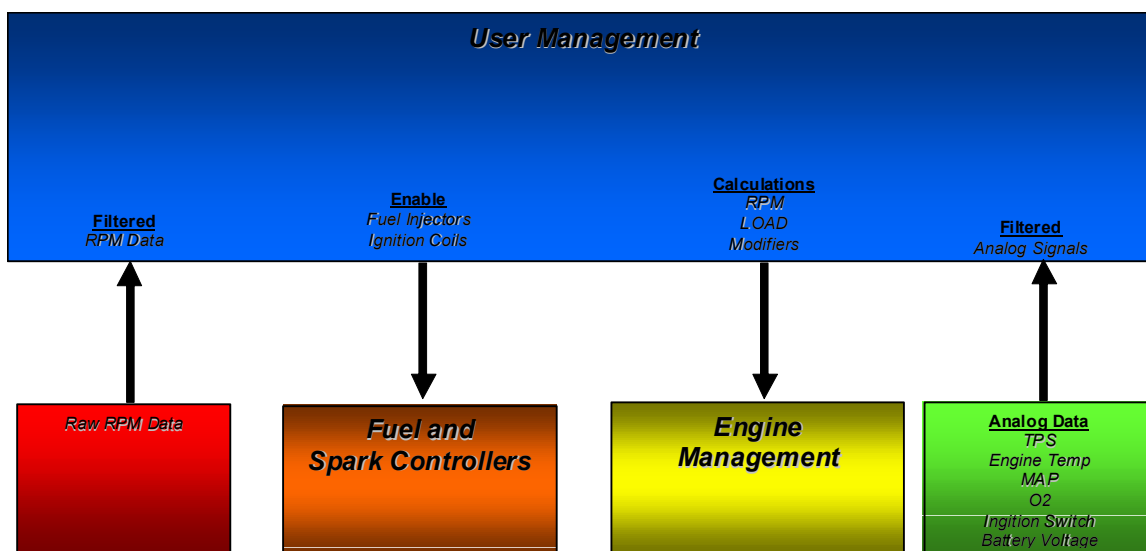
User Management

Filtered
RPM Data

Enable
Fuel Injectors
Ignition Coils

Calculations
RPM
LOAD
Modifiers

Filtered
Analog Signals

Raw RPM Data

Fuel and
Spark Controllers

Engine
Management

Analog Data
TPS
Engine Temp
MAP
O2
Ingition Switch
Battery Voltage